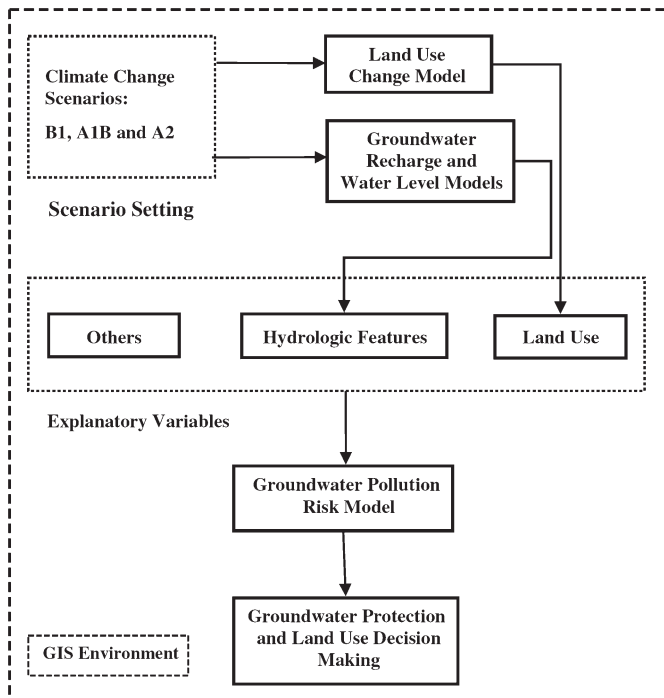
Climate Change Scenarios:
B1, A1B and A2

Land Use Change Model

Groundwater Recharge and Water Level Models

Scenario Setting

Others

Hydrologic Features

Land Use

Explanatory Variables

Groundwater Pollution Risk Model

Groundwater Protection and Land Use Decision Making

GIS Environment